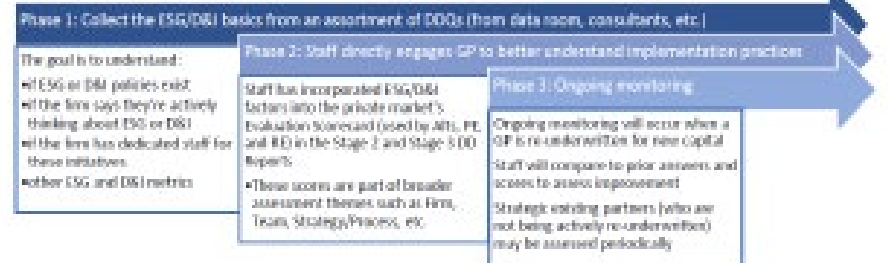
Phase 1: Collect the ESG/D&I basics from an assortment of DDQs (from data room, consultants, etc.)

The goal is to understand:
•if ESG or D&I policies exist
•if the firm says they're actively thinking about ESG or D&I
•if the firm has dedicated staff for these initiatives
•other ESG and D&I metrics

Phase 2: Staff directly engages GP to better understand implementation practices

Staff has incorporated ESG/D&I factors into the private market's Evaluation Scorecard (used by Alts, PE, and RE) in the Stage 2 and Stage 3 DD Reports

•These scores are part of broader assessment themes such as Firm, Team, Strategy/Process, etc.

Phase 3: Ongoing monitoring

Ongoing monitoring will occur when a GP is re-underwritten for new capital

Staff will compare to prior answers and scores to assess improvement

Strategic existing partners (who are not being actively re-underwritten) may be assessed periodically